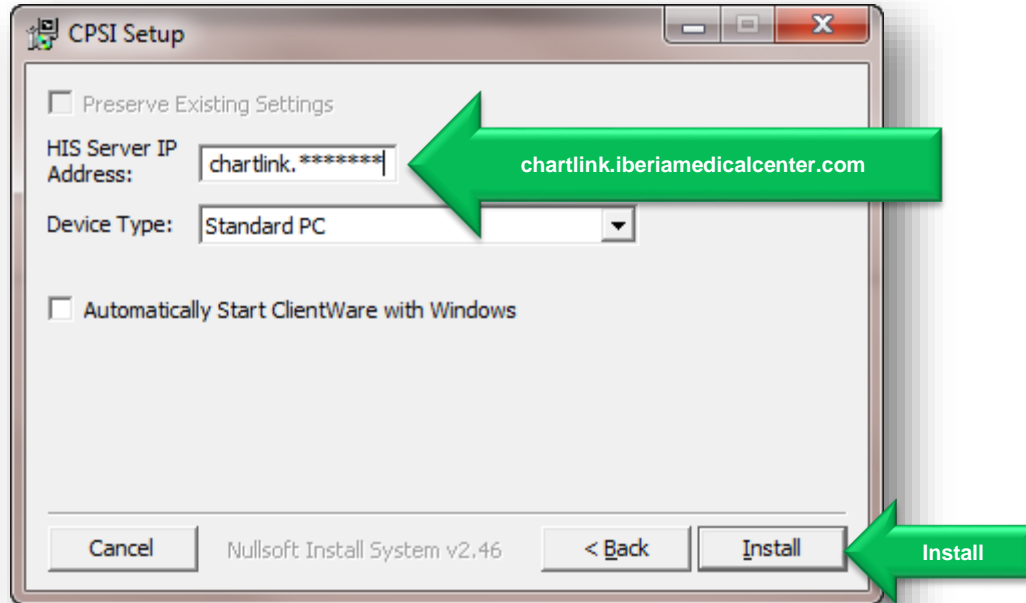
CPSI Setup

Preserve Existing Settings

HIS Server IP Address: chartlink.*******

chartlink.iberiamedicalcenter.com

Device Type: Standard PC

Automatically Start ClientWare with Windows

Cancel

Nullsoft Install System v2.46

< Back

Install

Install